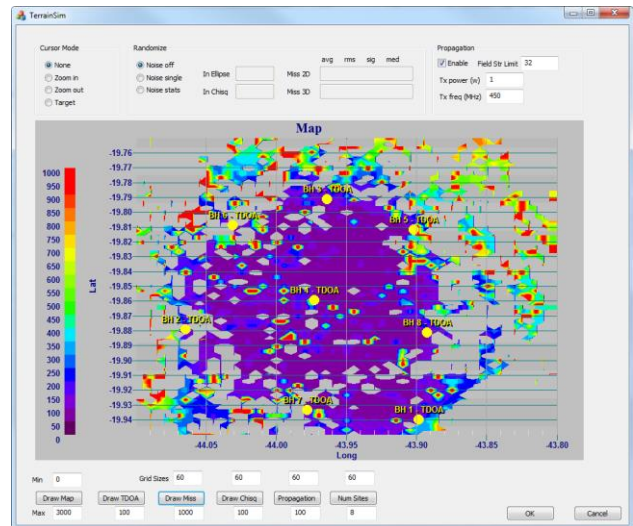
TerrainSim

Cursor Mode
None
Zoom in
Zoom out
Target

Randomize
Noise off
Noise single
Noise stats

In Ellipse
In Chisq

avg rms sig med
Miss 2D
Miss 3D

Propagation
Enable Field Str Limit 32
Tx power (w) 1
Tx freq (MHz) 450

Map

1000
950
900
850
800
750
700
650
600
550
500
450
400
350
300
250
200
150
100
50
0

Lat

-19.76
-19.77
-19.78
-19.79
-19.80
-19.81
-19.82
-19.83
-19.84
-19.85
-19.86
-19.87
-19.88
-19.89
-19.90
-19.91
-19.92
-19.93
-19.94

BH 5 - TDOA
BH 6 - TDOA
BH 5 - TDOA
BH 4 - TDOA
BH 2 - TDOA
BH 3 - TDOA
BH 7 - TDOA
BH 1 - TDOA

-44.05 -44.00 -43.95 -43.90 -43.85 -43.80
Long

Min 0
Grid Sizes 60 60 60 60
Draw Map Draw TDOA Draw Miss Draw Chisq Propagation Num Sites
Max 3000 100 1000 100 100 8

OK Cancel